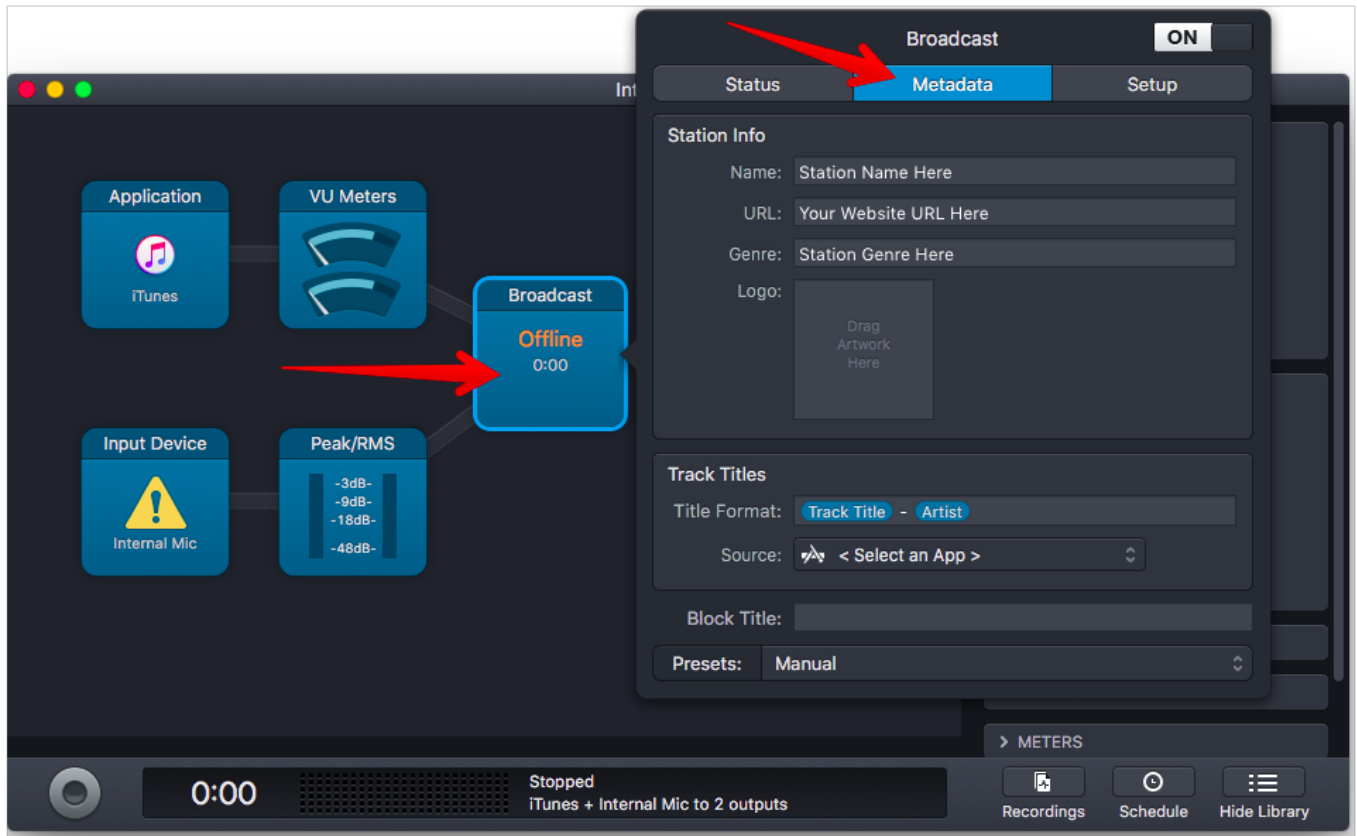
Int

Application

iTunes

VU Meters

Broadcast

Offline
0:00

Input Device

Internal Mic

Peak/RMS

-3dB-
-9dB-
-18dB-
-48dB-

Broadcast ON

Status | Metadata | Setup

Station Info

Name: Station Name Here

URL: Your Website URL Here

Genre: Station Genre Here

Logo: Drag Artwork Here

Track Titles

Title Format: Track Title - Artist

Source: < Select an App >

Block Title:

Presets: Manual

> METERS

0:00

Stopped
iTunes + Internal Mic to 2 outputs

Recordings

Schedule

Hide Library